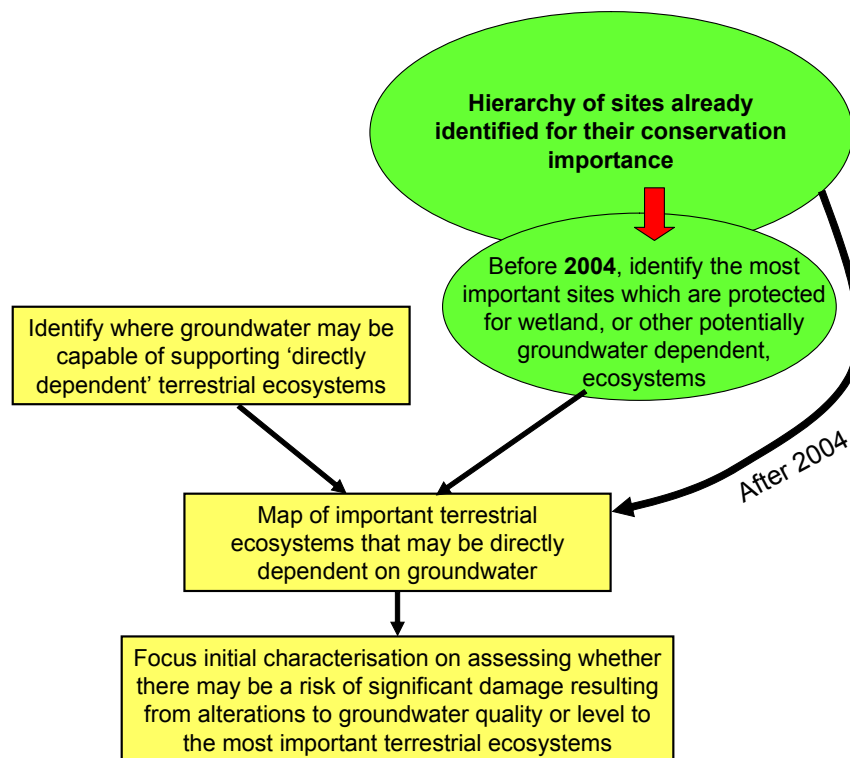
**Hierarchy of sites already identified for their conservation importance**

Before **2004**, identify the most important sites which are protected for wetland, or other potentially groundwater dependent, ecosystems

Identify where groundwater may be capable of supporting ‘directly dependent’ terrestrial ecosystems

After 2004

Map of important terrestrial ecosystems that may be directly dependent on groundwater

Focus initial characterisation on assessing whether there may be a risk of significant damage resulting from alterations to groundwater quality or level to the most important terrestrial ecosystems